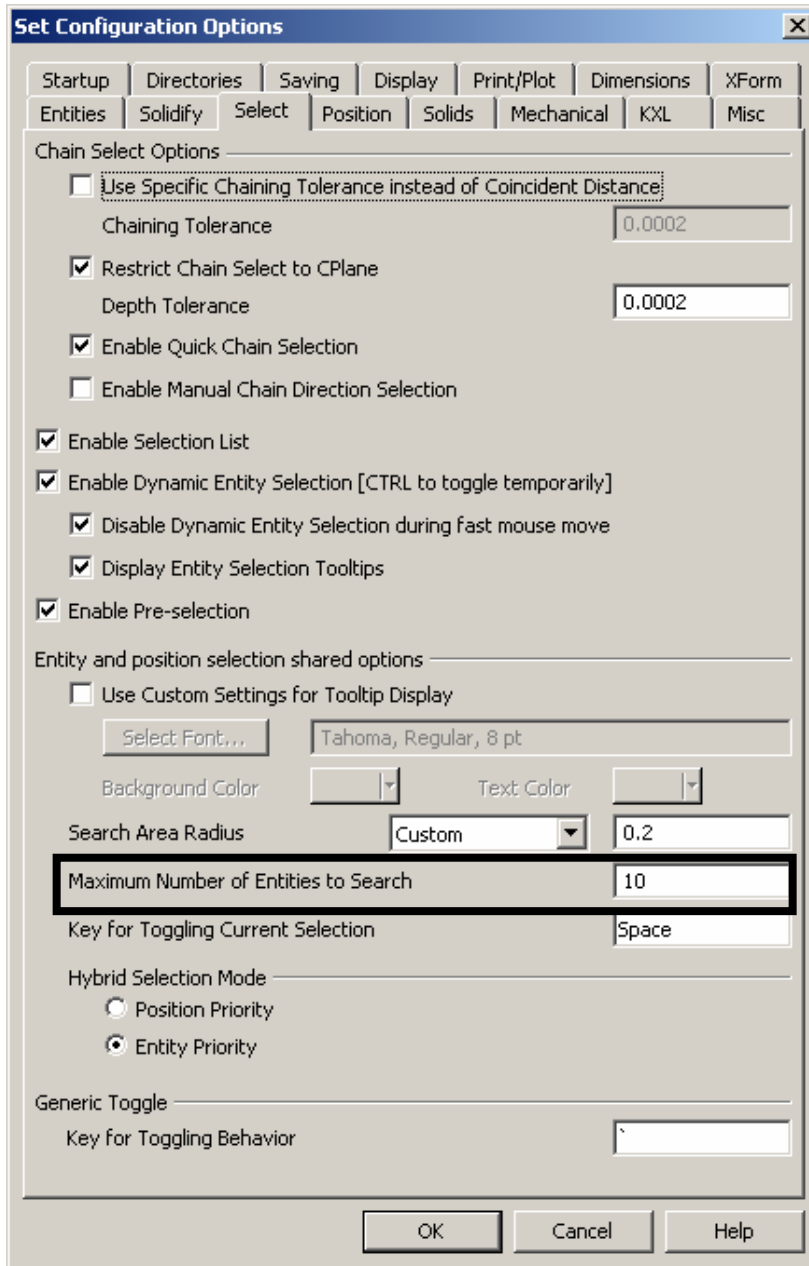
Set Configuration Options

X

Startup | Directories | Saving | Display | Print/Plot | Dimensions | XForm
Entities | Solidify | Select | Position | Solids | Mechanical | KXL | Misc

Chain Select Options

Use Specific Chaining Tolerance instead of Coincident Distance

Chaining Tolerance 0.0002

Restrict Chain Select to CPlane

Depth Tolerance 0.0002

Enable Quick Chain Selection

Enable Manual Chain Direction Selection

Enable Selection List

Enable Dynamic Entity Selection [CTRL to toggle temporarily]

Disable Dynamic Entity Selection during fast mouse move

Display Entity Selection Tooltips

Enable Pre-selection

Entity and position selection shared options

Use Custom Settings for Tooltip Display

Select Font... Tahoma, Regular, 8 pt

Background Color Text Color

Search Area Radius Custom 0.2

Maximum Number of Entities to Search 10

Key for Toggling Current Selection Space

Hybrid Selection Mode

Position Priority

Entity Priority

Generic Toggle

Key for Toggling Behavior `

OK Cancel Help